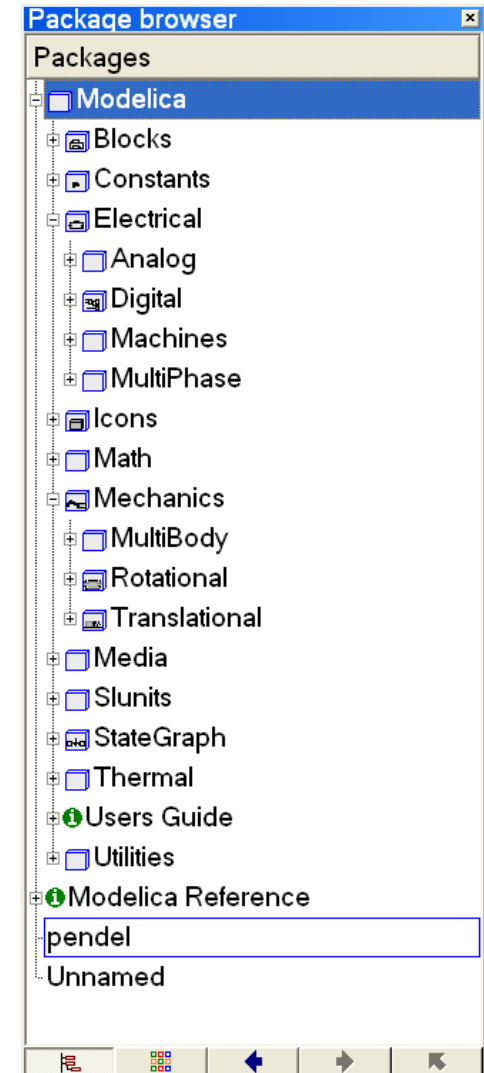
Package browser

Packages

Modelica

Blocks

Constants

Electrical

Analog

Digital

Machines

MultiPhase

Icons

Math

Mechanics

MultiBody

Rotational

Translational

Media

SIunits

StateGraph

Thermal

Users Guide

Utilities

Modelica Reference

pendel

Unnamed